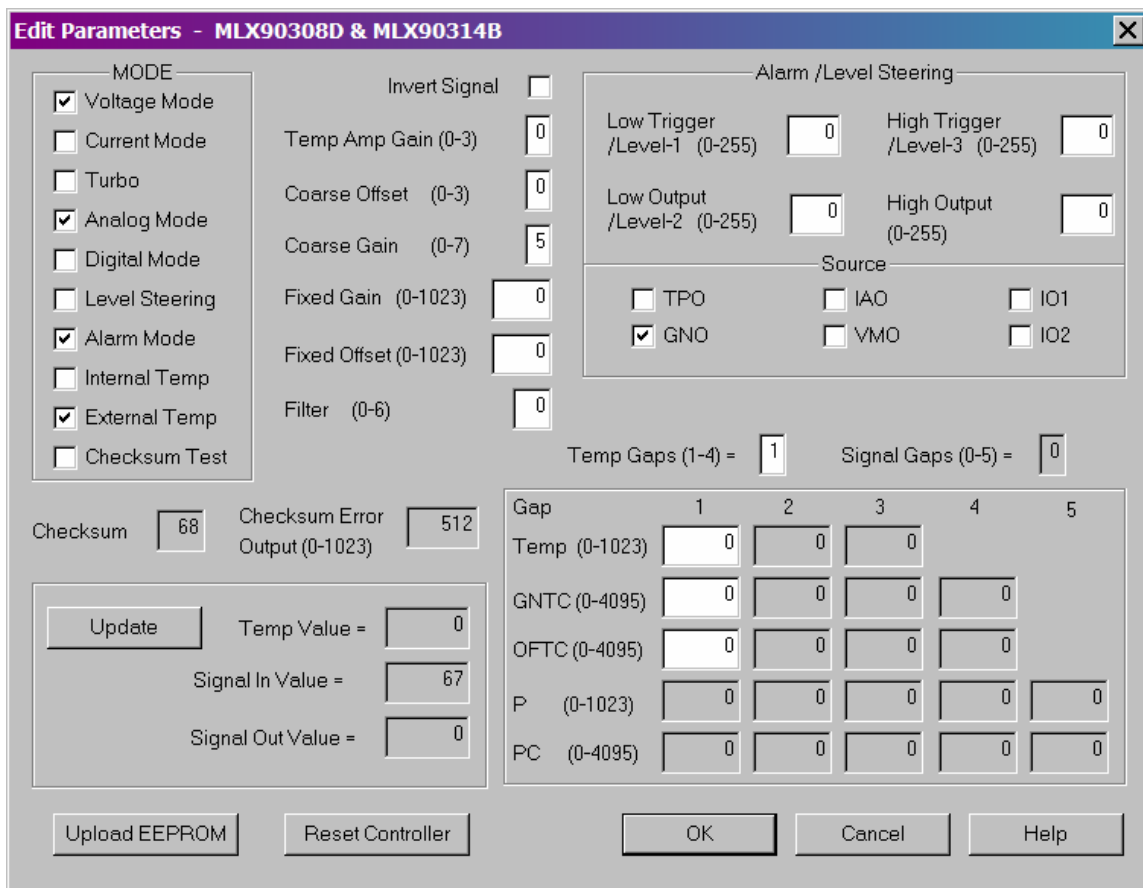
Edit Parameters - MLX90308D & MLX90314B

MODE
☑ Voltage Mode
☐ Current Mode
☐ Turbo
☑ Analog Mode
☐ Digital Mode
☐ Level Steering
☑ Alarm Mode
☐ Internal Temp
☑ External Temp
☐ Checksum Test

Invert Signal ☐
Temp Amp Gain (0-3) 0
Coarse Offset (0-3) 0
Coarse Gain (0-7) 5
Fixed Gain (0-1023) 0
Fixed Offset (0-1023) 0
Filter (0-6) 0

Alarm /Level Steering
Low Trigger /Level-1 (0-255) 0
High Trigger /Level-3 (0-255) 0
Low Output /Level-2 (0-255) 0
High Output (0-255) 0

Source
☐ TPO ☐ IAO ☐ IO1
☑ GNO ☐ VMO ☐ IO2

Temp Gaps (1-4) = 1
Signal Gaps (0-5) = 0

Checksum 68
Checksum Error Output (0-1023) 512

| Gap | 1 | 2 | 3 | 4 | 5 |
|---|---|---|---|---|---|
| Temp (0-1023) | 0 | 0 | 0 | | |
| GNTC (0-4095) | 0 | 0 | 0 | 0 | |
| OFTC (0-4095) | 0 | 0 | 0 | 0 | |
| P (0-1023) | 0 | 0 | 0 | 0 | 0 |
| PC (0-4095) | 0 | 0 | 0 | 0 | 0 |

Update
Temp Value = 0
Signal In Value = 67
Signal Out Value = 0

Upload EEPROM
Reset Controller
OK
Cancel
Help